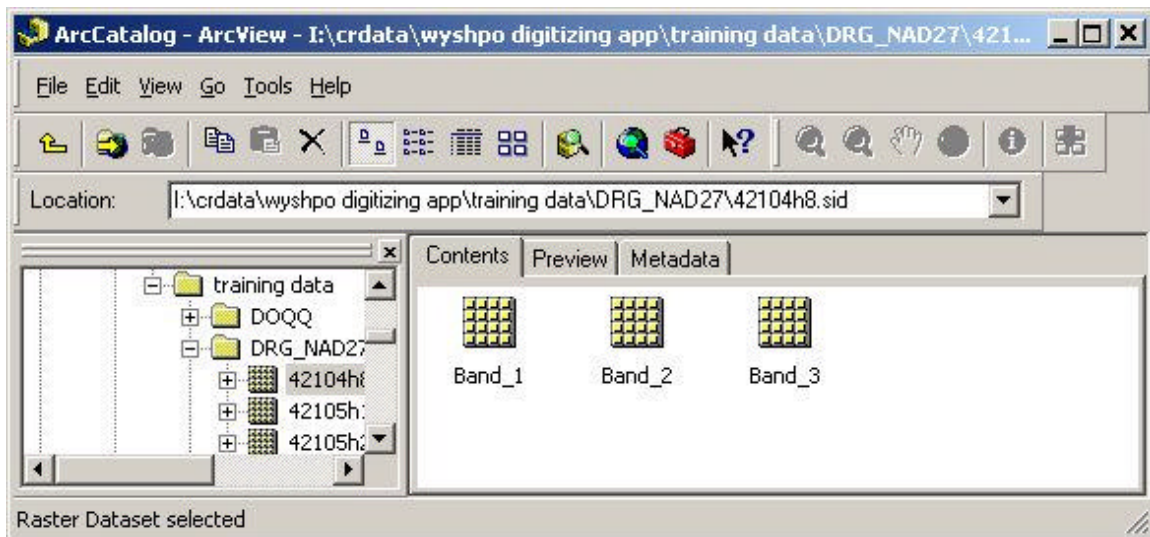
ArcCatalog - ArcView - I:\crdata\wyshpo digitizing app\training data\DRG_NAD27\421...

File Edit View Go Tools Help

Location: I:\crdata\wyshpo digitizing app\training data\DRG_NAD27\42104h8.sid

training data
DOQQ
DRG_NAD27
42104h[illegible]
42105h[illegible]
42105h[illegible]

Contents Preview Metadata

Band_1 Band_2 Band_3

Raster Dataset selected